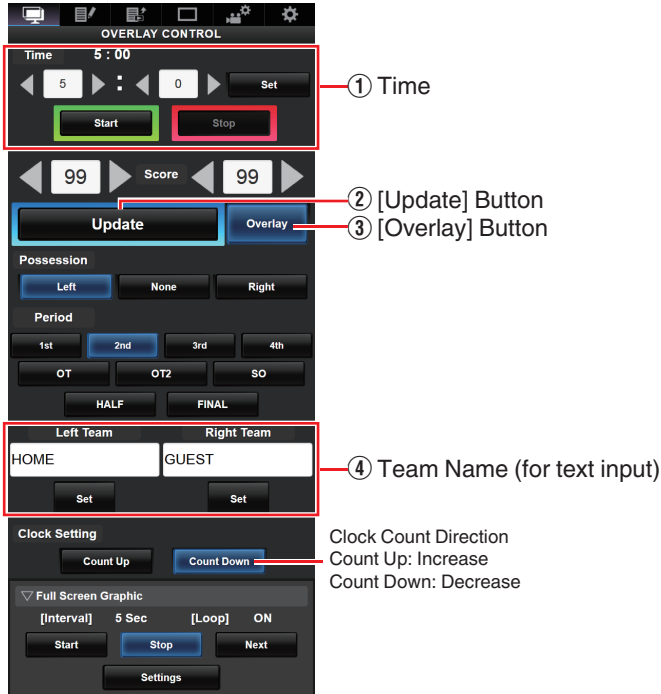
OVERLAY CONTROL

Time 5 : 00

5 : 0 Set

Start Stop

① Time

99 Score 99

Update Overlay

② [Update] Button

③ [Overlay] Button

Possession

Left None Right

Period

1st 2nd 3rd 4th

OT OT2 SO

HALF FINAL

Left Team Right Team

HOME GUEST

Set Set

④ Team Name (for text input)

Clock Setting

Count Up Count Down

Clock Count Direction
Count Up: Increase
Count Down: Decrease

▽ Full Screen Graphic

[Interval] 5 Sec [Loop] ON

Start Stop Next

Settings